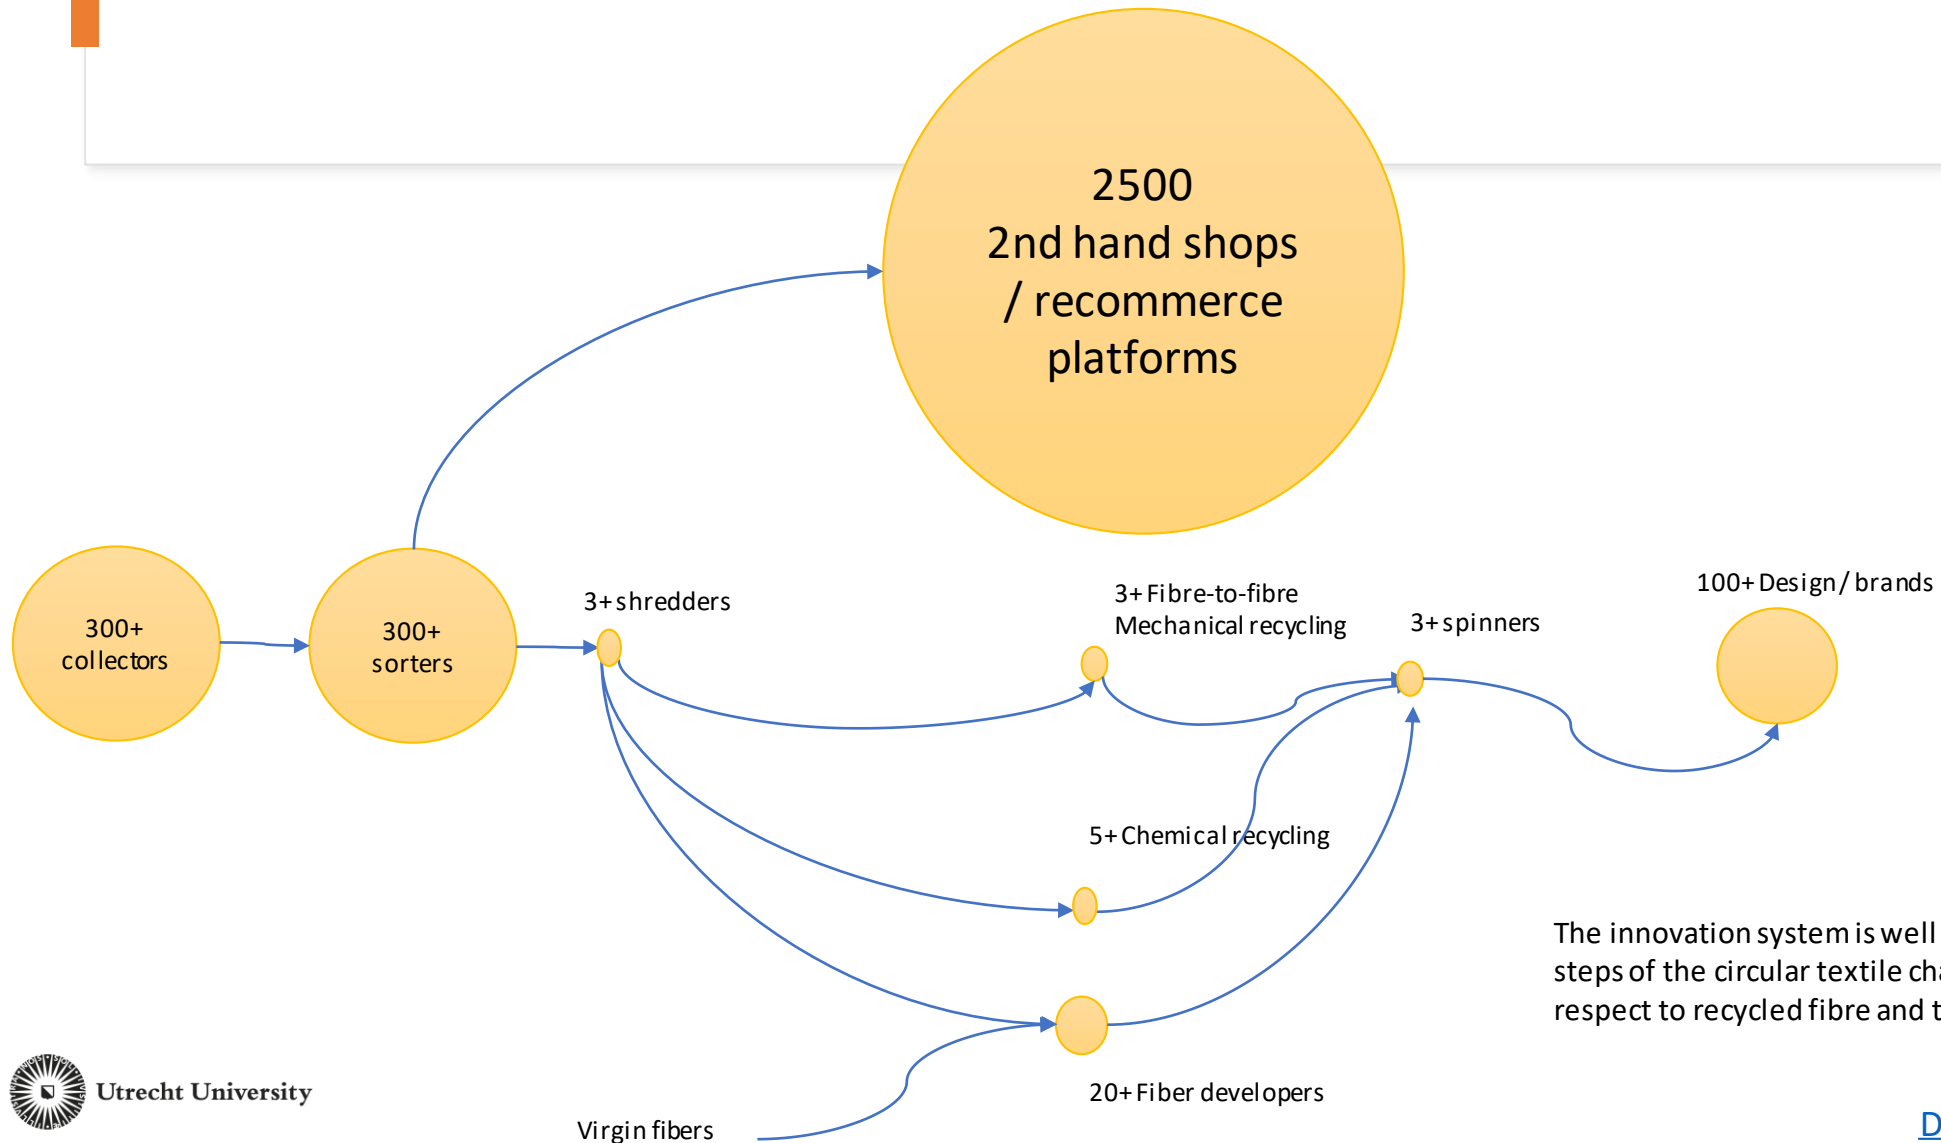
2500
2nd hand shops / recommerce platforms

300+ collectors

300+ sorters

3+ shredders

3+ Fibre-to-fibre Mechanical recycling

3+ spinners

100+ Design / brands

5+ Chemical recycling

20+ Fiber developers

Virgin fibers

The innovation system is well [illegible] steps of the circular textile ch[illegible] respect to recycled fibre and t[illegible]

Utrecht University

D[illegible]